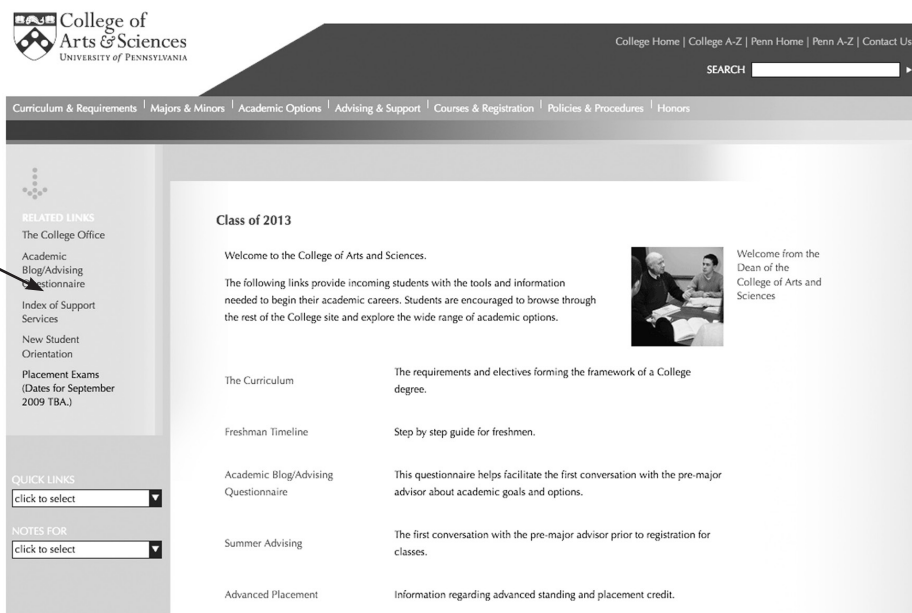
College of Arts & Sciences
UNIVERSITY of PENNSYLVANIA

College Home | College A-Z | Penn Home | Penn A-Z | Contact Us

SEARCH

Curriculum & Requirements | Majors & Minors | Academic Options | Advising & Support | Courses & Registration | Policies & Procedures | Honors

RELATED LINKS
The College Office
Academic Blog/Advising Questionnaire
Index of Support Services
New Student Orientation
Placement Exams (Dates for September 2009 TBA.)

QUICK LINKS
click to select

NOTES FOR
click to select

Class of 2013

Welcome to the College of Arts and Sciences.

The following links provide incoming students with the tools and information needed to begin their academic careers. Students are encouraged to browse through the rest of the College site and explore the wide range of academic options.

Welcome from the Dean of the College of Arts and Sciences

| | |
|---|---|
| The Curriculum | The requirements and electives forming the framework of a College degree. |
| Freshman Timeline | Step by step guide for freshmen. |
| Academic Blog/Advising Questionnaire | This questionnaire helps facilitate the first conversation with the pre-major advisor about academic goals and options. |
| Summer Advising | The first conversation with the pre-major advisor prior to registration for classes. |
| Advanced Placement | Information regarding advanced standing and placement credit. |